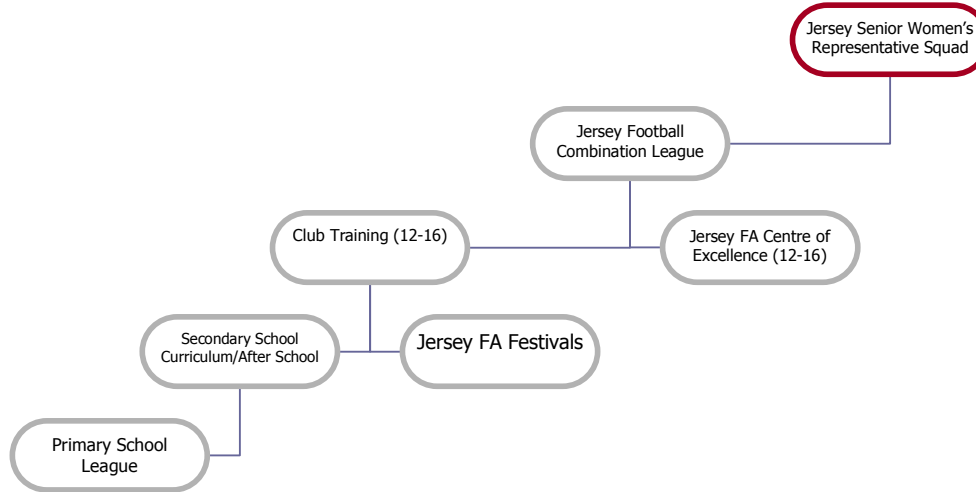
Jersey Senior Women's Representative Squad

Jersey Football Combination League

Club Training (12-16)

Jersey FA Centre of Excellence (12-16)

Secondary School Curriculum/After School

Jersey FA Festivals

Primary School League